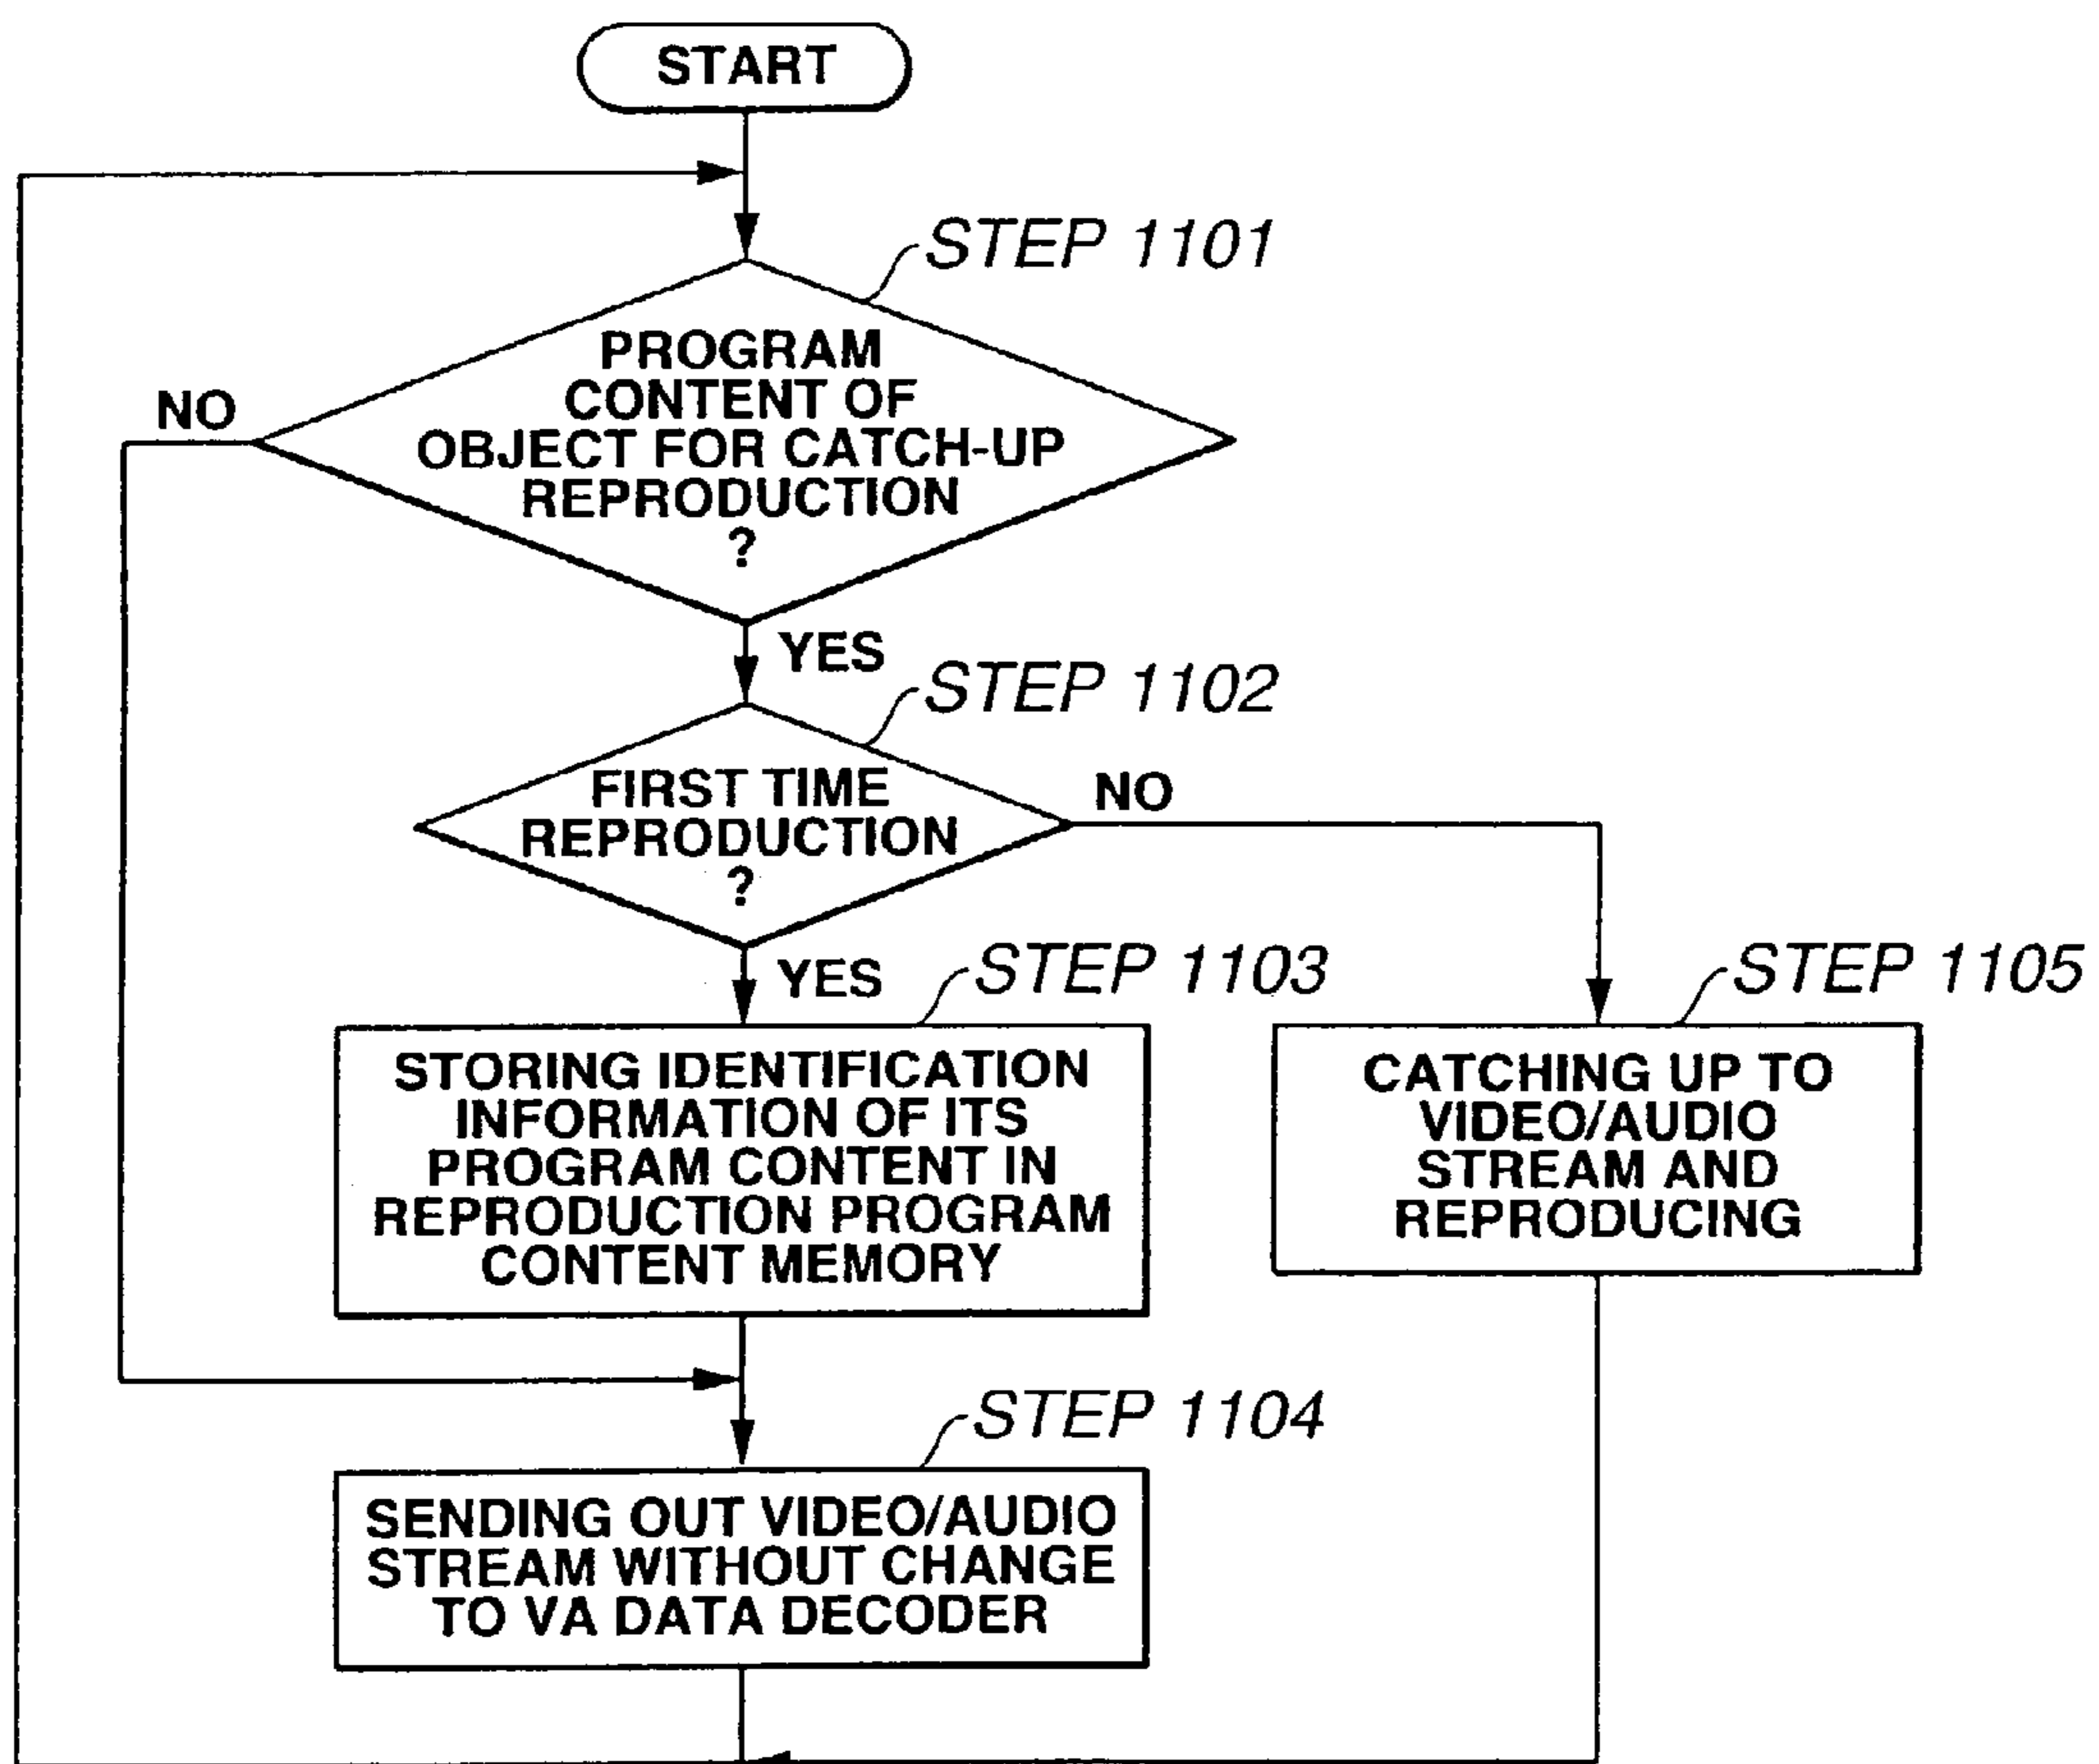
START

STEP 1101

PROGRAM CONTENT OF OBJECT FOR CATCH-UP REPRODUCTION ?

NO

YES

STEP 1102

FIRST TIME REPRODUCTION ?

NO

YES

STEP 1103

STORING IDENTIFICATION INFORMATION OF ITS PROGRAM CONTENT IN REPRODUCTION PROGRAM CONTENT MEMORY

STEP 1105

CATCHING UP TO VIDEO/AUDIO STREAM AND REPRODUCING

STEP 1104

SENDING OUT VIDEO/AUDIO STREAM WITHOUT CHANGE TO VA DATA DECODER